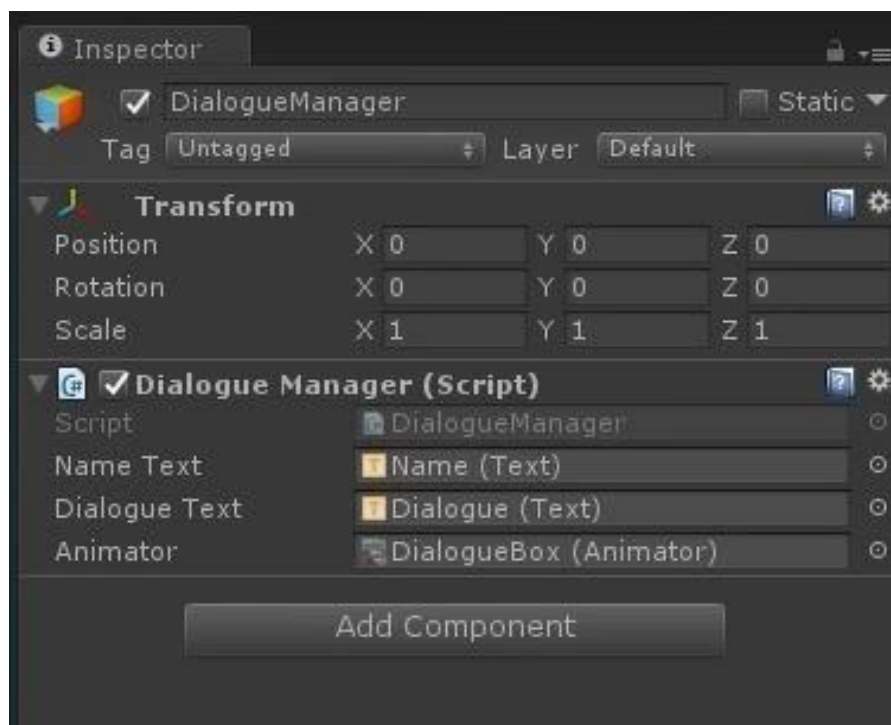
Inspector

DialogueManager

Static

Tag Untagged

Layer Default

Transform

Position X 0 Y 0 Z 0

Rotation X 0 Y 0 Z 0

Scale X 1 Y 1 Z 1

Dialogue Manager (Script)

Script DialogueManager

Name Text Name (Text)

Dialogue Text Dialogue (Text)

Animator DialogueBox (Animator)

Add Component